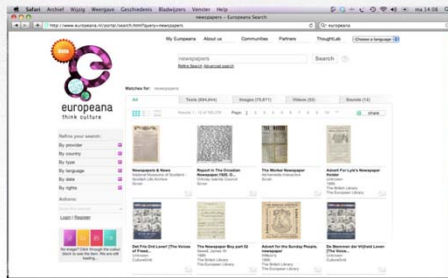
Safari Archief Wijzig Weergave Geschiedenis Bladwijzers Venster Help ma 14:08

newspapers – Europeana Search

http://www.europeana.eu/portal/search.html?query=newspapers

europeana

beta

europeana think culture

My Europeana About us Communities Partners ThoughtLab Choose a language

newspapers Search

Refine Search Advanced search

Matches for: newspapers

All Texts (404,844) Images (75,871) Videos (55) Sounds (14)

Refine your search:

By provider

By country

By type

By language

By date

By rights

Actions

Login | Register

share

Page 1 2 3 4 5 6 7 8 9 10

Newspapers & News

Report In The Croatian Newspaper 1925

The Worker Newspaper

Advert For Lyle's Newspaper Holder

The British Library

Dat Frie Ond Lover! (The Voices of Fries...

The Newspaper Boy part II

Advert for the Sunday People...

The British Library

De Stemmer der Vrijheid Lover (The Voices...

No image? Click through the colour block to see the item. We are still loading...